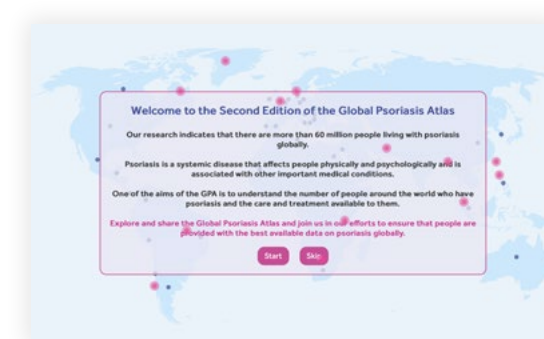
Welcome to the Second Edition of the Global Psoriasis Atlas

Our research indicates that there are more than 60 million people living with psoriasis globally.

Psoriasis is a systemic disease that affects people physically and psychologically and is associated with other important medical conditions.

One of the aims of the GPA is to understand the number of people around the world who have psoriasis and the care and treatment available to them.

Explore and share the Global Psoriasis Atlas and join us in our efforts to ensure that people are provided with the best available data on psoriasis globally.

Start Skip